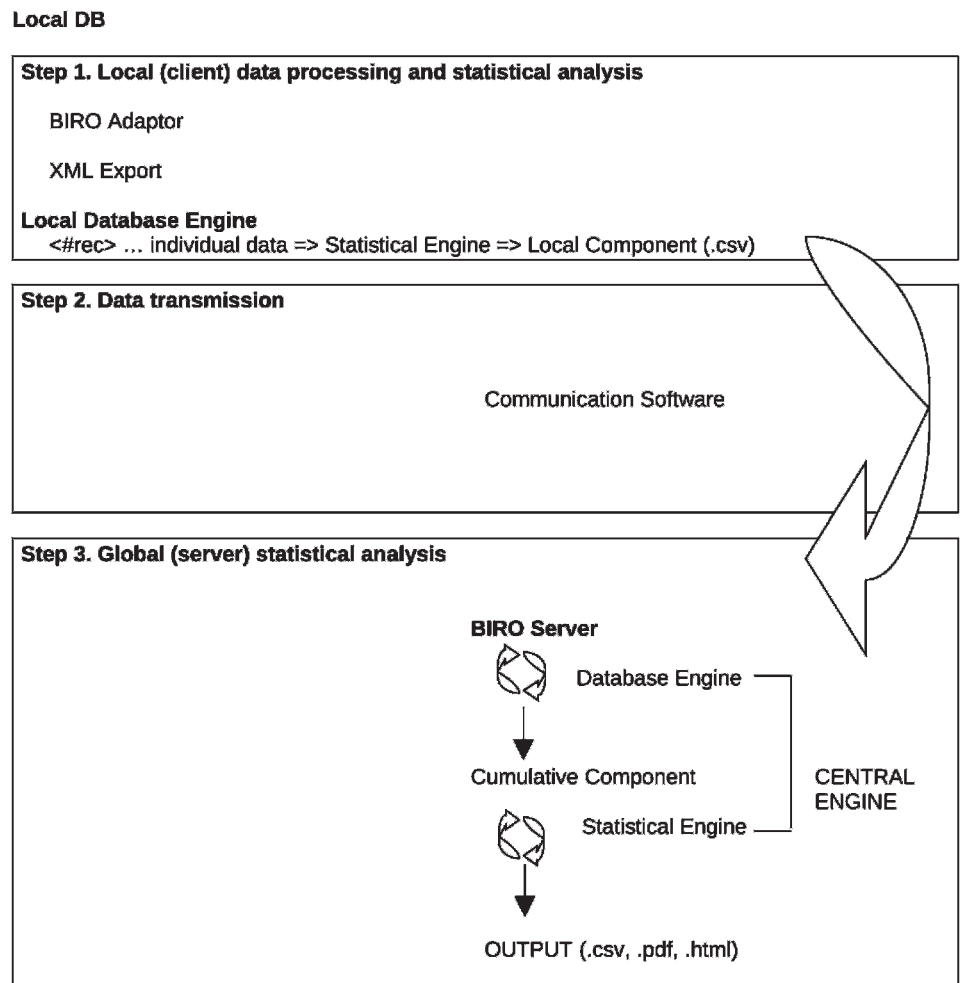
Local DB

Step 1. Local (client) data processing and statistical analysis

BIRO Adaptor

XML Export

Local Database Engine
<#rec> ... individual data => Statistical Engine => Local Component (.csv)

Step 2. Data transmission

Communication Software

Step 3. Global (server) statistical analysis

BIRO Server

Database Engine

Cumulative Component

CENTRAL ENGINE

Statistical Engine

OUTPUT (.csv, .pdf, .html)